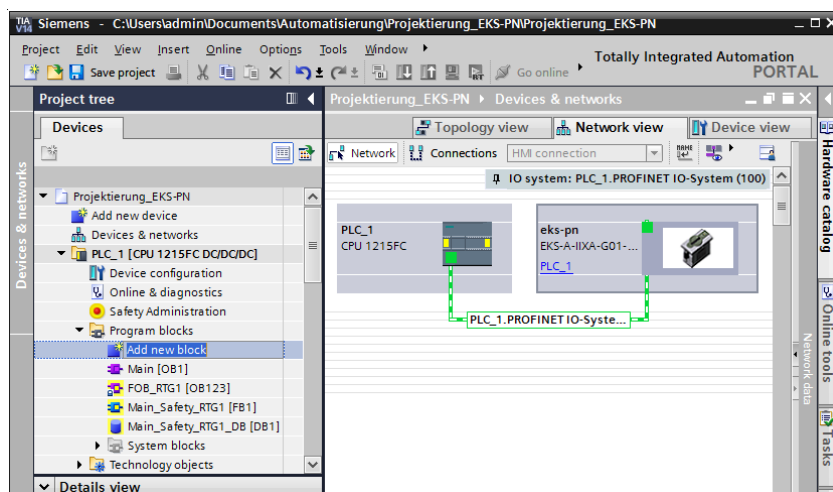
TIA V14 Siemens - C:\Users\admin\Documents\Automatisierung\Projektierung_EKS-PN\Projektierung_EKS-PN

Project Edit View Insert Online Options Tools Window

Save project

Go online

Totally Integrated Automation
PORTAL

Project tree

Devices

Devices & networks

Projektierung_EKS-PN
Add new device
Devices & networks
PLC_1 [CPU 1215FC DC/DC/DC]
Device configuration
Online & diagnostics
Safety Administration
Program blocks
Add new block
Main [OB1]
FOB_RTG1 [OB123]
Main_Safety_RTG1 [FB1]
Main_Safety_RTG1_DB [DB1]
System blocks
Technology objects

Details view

Projektierung_EKS-PN ▸ Devices & networks

Topology view
Network view
Device view

Network
Connections
HMI connection

IO system: PLC_1.PROFINET IO-System (100)

PLC_1
CPU 1215FC

eks-pn
EKS-A-IIXA-G01-...
PLC_1

PLC_1.PROFINET IO-Syste...

Network data

Hardware catalog

Online tools

Tasks